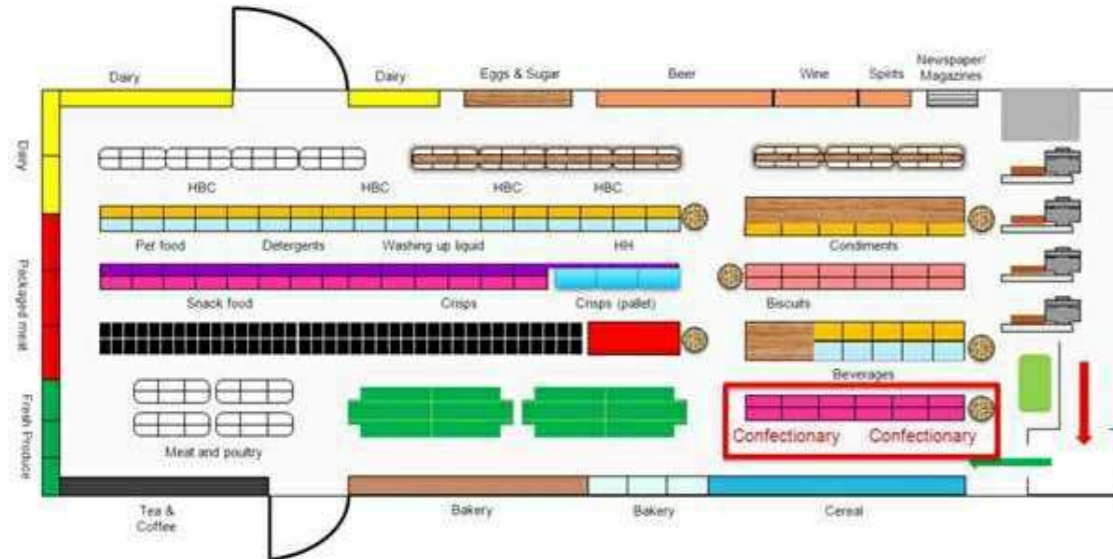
Dairy
Dairy
Eggs & Sugar
Beer
Wine
Spirits
Newspaper/ Magazines
Dairy
HBC
HBC
HBC
HBC
Pet food
Detergents
Washing up liquid
HH
Condiments
Packaged meat
Snack food
Crisps
Crisps (pallet)
Biscuits
Beverages
Fresh Produce
Meat and poultry
Confectionary
Confectionary
Tea & Coffee
Bakery
Bakery
Cereal